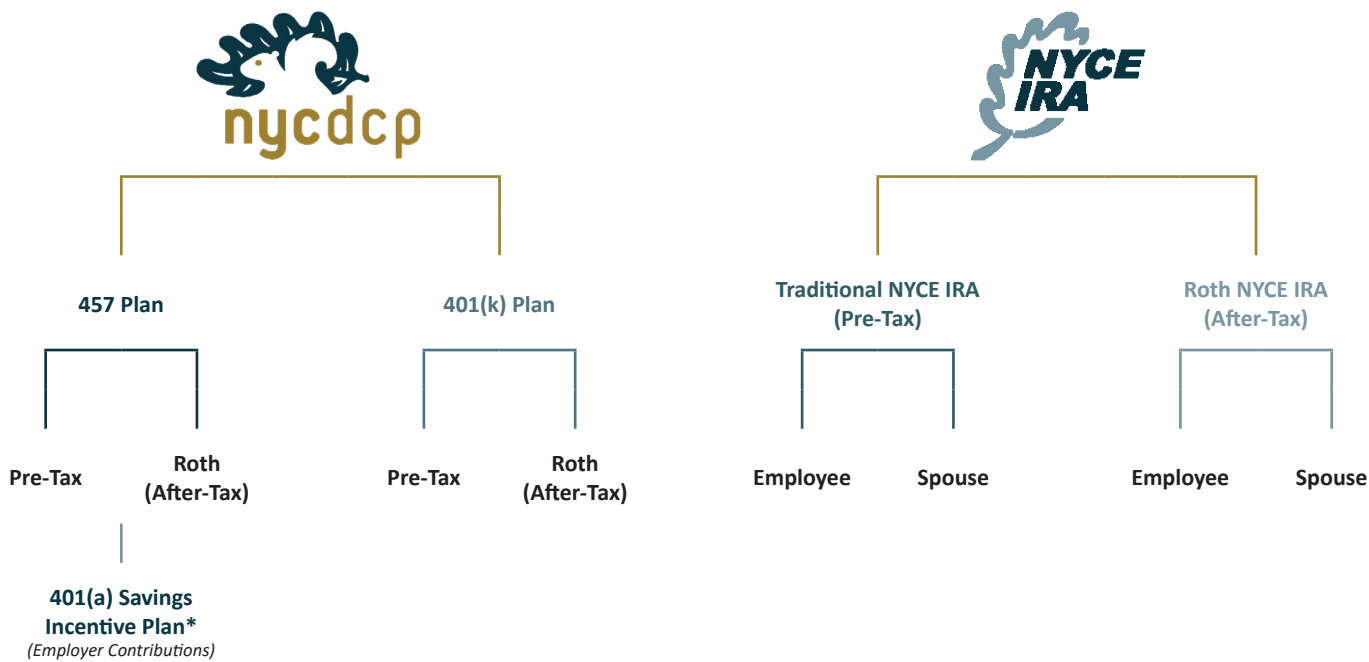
nycdcp

NYCE IRA

457 Plan

401(k) Plan

Traditional NYCE IRA (Pre-Tax)

Roth NYCE IRA (After-Tax)

Pre-Tax

Roth (After-Tax)

Pre-Tax

Roth (After-Tax)

Employee

Spouse

Employee

Spouse

401(a) Savings Incentive Plan*
(Employer Contributions)